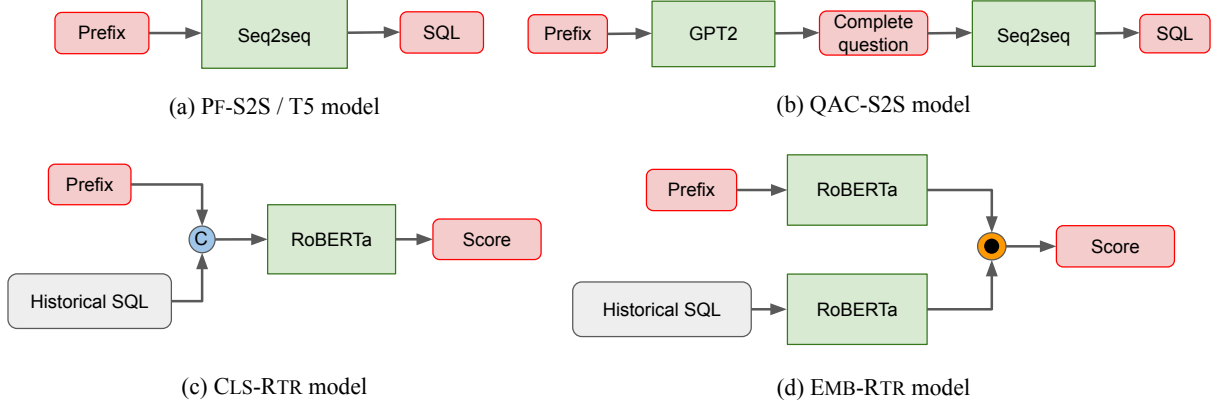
Prefix

Seq2seq

SQL

(a) PF-S2S / T5 model

Prefix

GPT2

Complete question

Seq2seq

SQL

(b) QAC-S2S model

Prefix

C

RoBERTa

Score

Historical SQL

(c) CLS-RTR model

Prefix

RoBERTa

Score

Historical SQL

RoBERTa

(d) EMB-RTR model